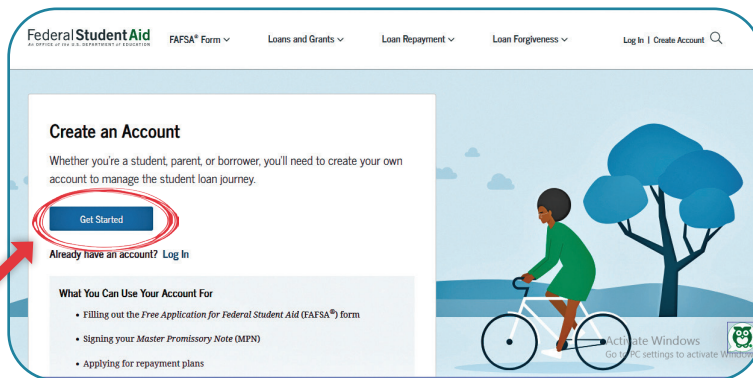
Federal Student Aid
An OFFICE of the U.S. DEPARTMENT of EDUCATION

FAFSA® Form ∨ Loans and Grants ∨ Loan Repayment ∨ Loan Forgiveness ∨ Log In | Create Account

Create an Account

Whether you're a student, parent, or borrower, you'll need to create your own account to manage the student loan journey.

Get Started

Already have an account? Log In

What You Can Use Your Account For

• Filling out the *Free Application for Federal Student Aid* (FAFSA®) form

• Signing your *Master Promissory Note* (MPN)

• Applying for repayment plans

Activate Windows
Go to PC settings to activate Windows